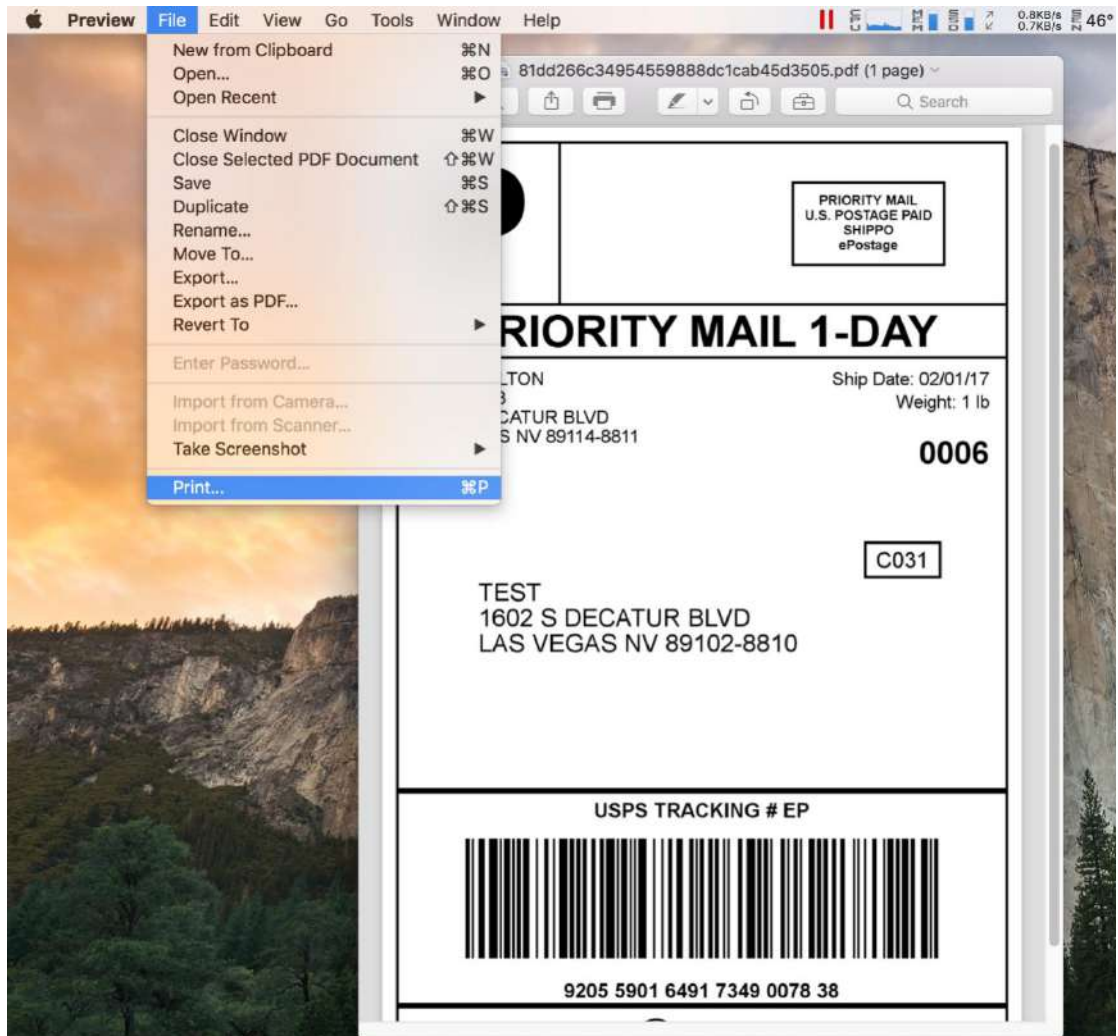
Preview File Edit View Go Tools Window Help

0.8KB/s 0.7KB/s 46°

New from Clipboard ⌘N
Open... ⌘O
Open Recent ▶
Close Window ⌘W
Close Selected PDF Document ⇧⌘W
Save ⌘S
Duplicate ⇧⌘S
Rename...
Move To...
Export...
Export as PDF...
Revert To ▶
Enter Password...
Import from Camera...
Import from Scanner...
Take Screenshot ▶
Print... ⌘P

81dd266c34954559888dc1cab45d3505.pdf (1 page)

Search

PRIORITY MAIL
U.S. POSTAGE PAID
SHIPPO
ePostage

RIORITY MAIL 1-DAY

LTON
3
CATUR BLVD
S NV 89114-8811

Ship Date: 02/01/17
Weight: 1 lb

0006

C031

TEST
1602 S DECATUR BLVD
LAS VEGAS NV 89102-8810

USPS TRACKING # EP

9205 5901 6491 7349 0078 38